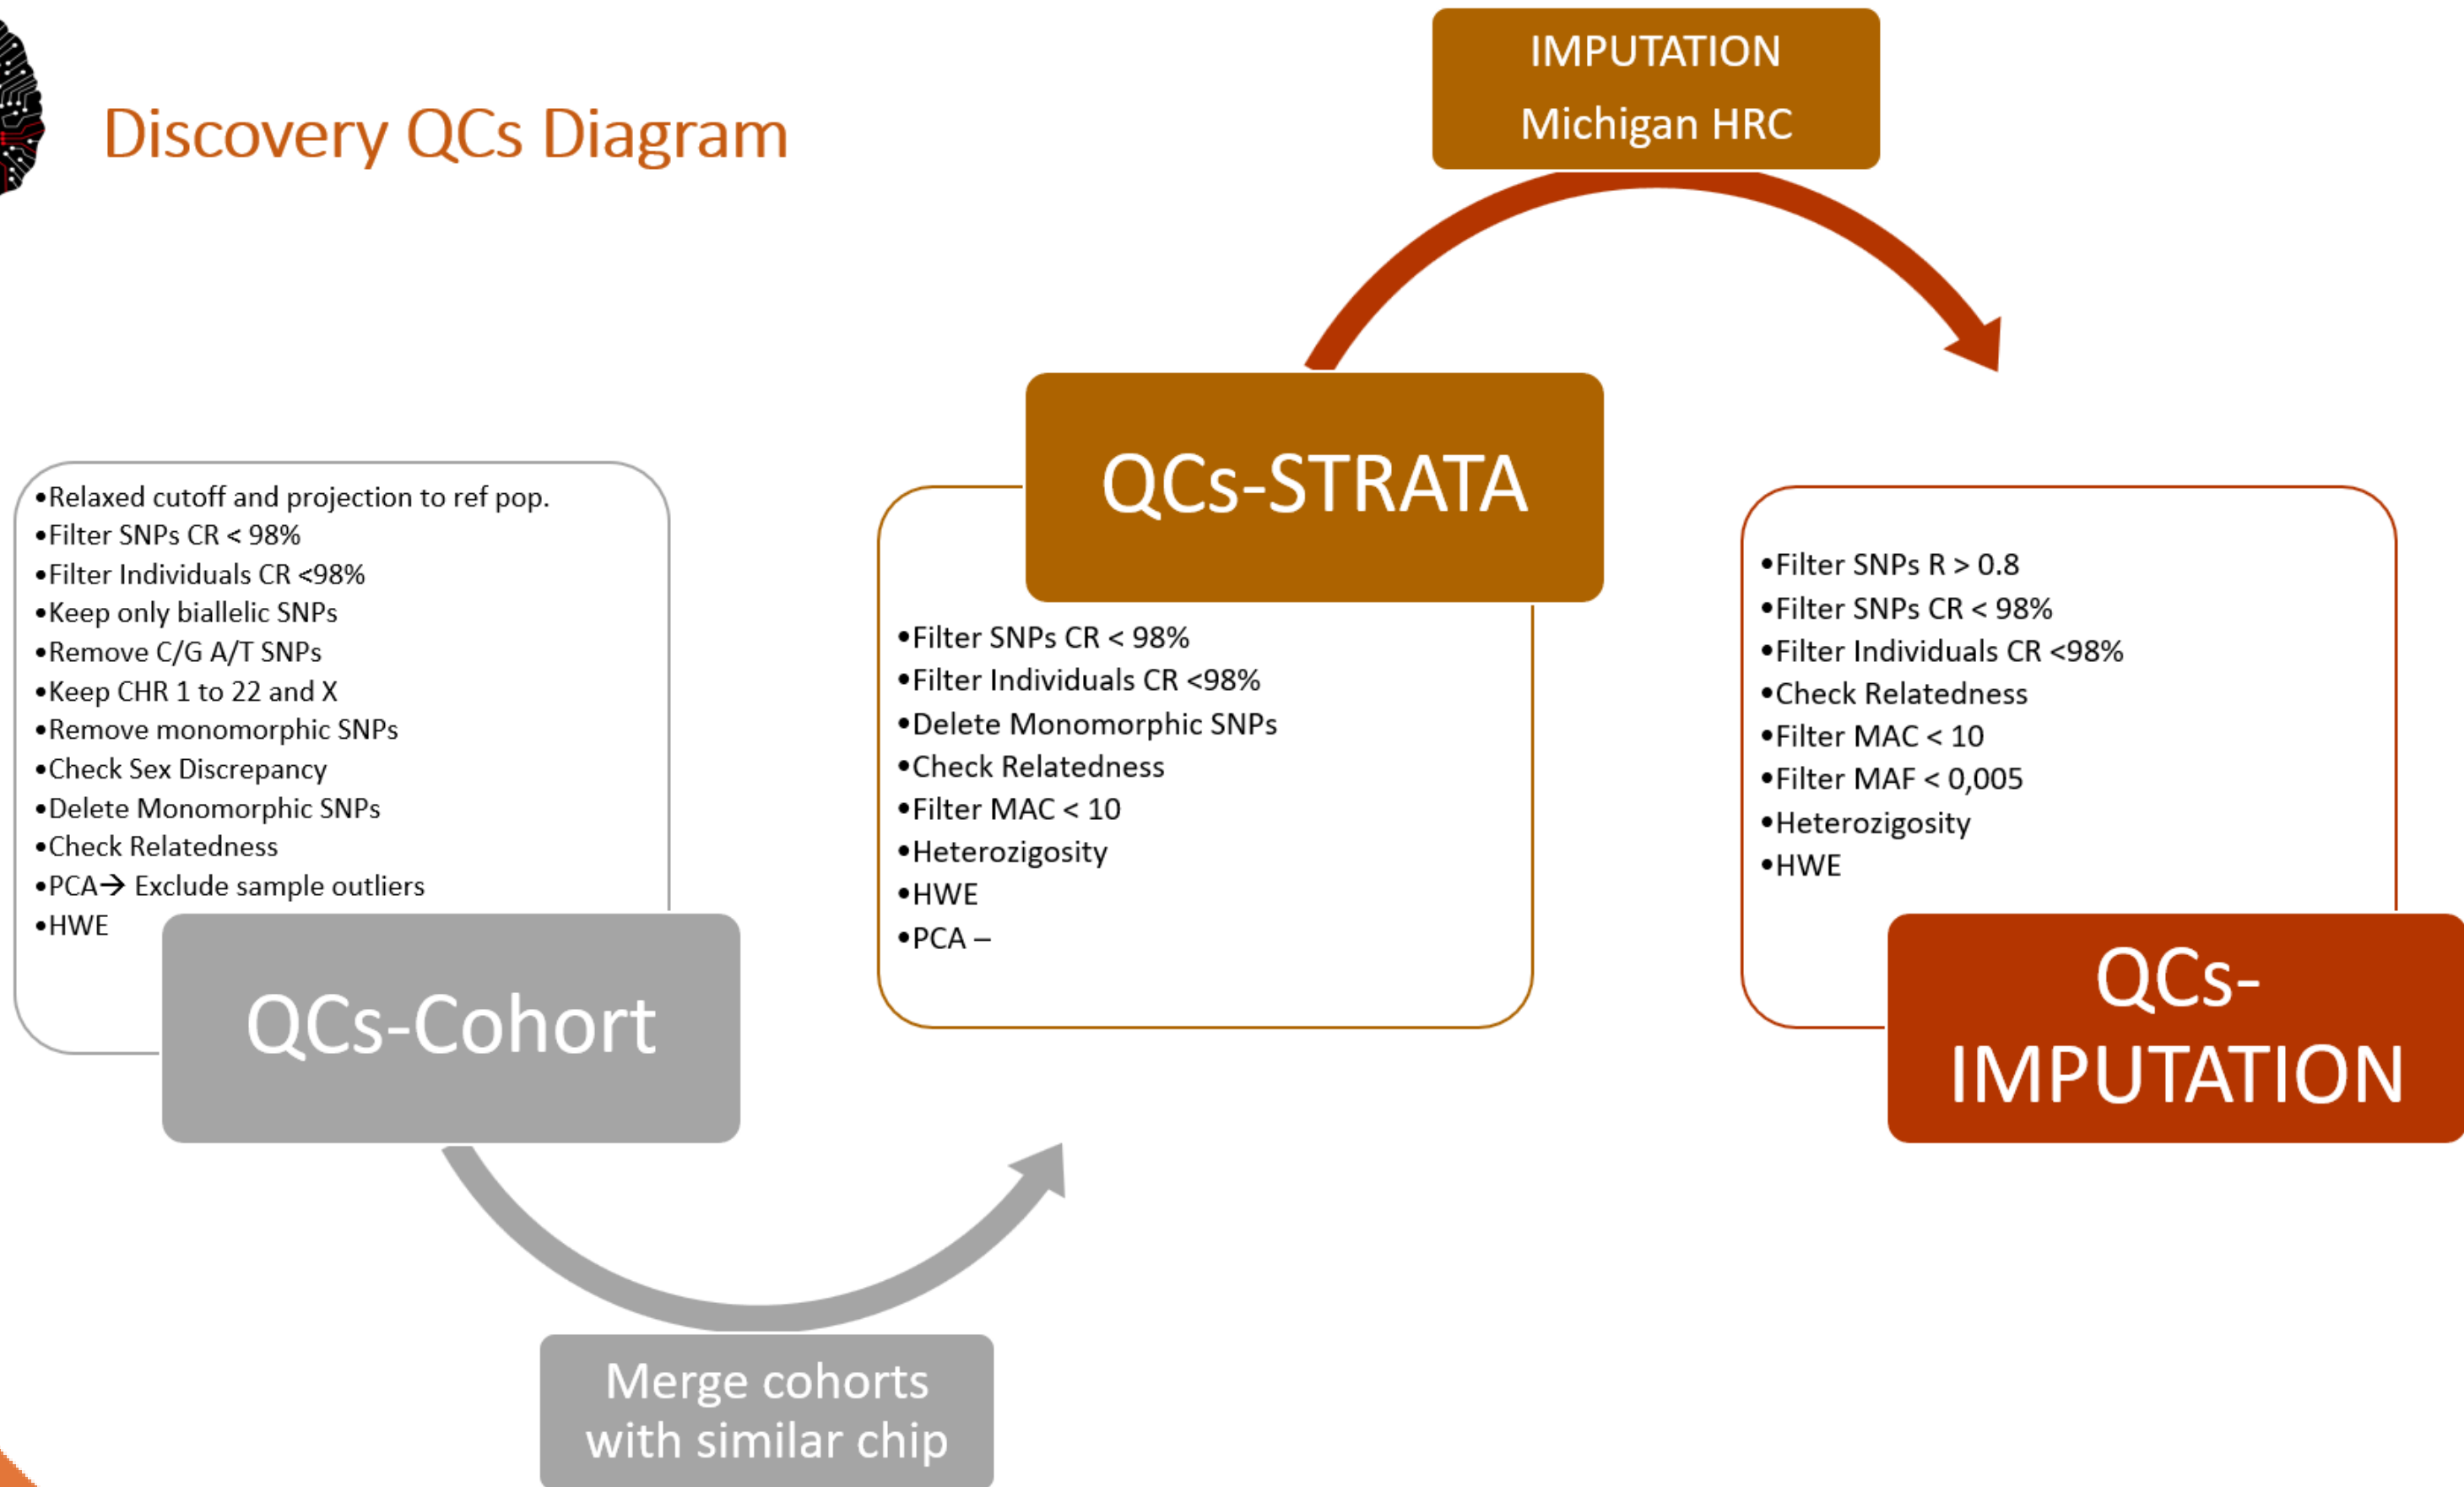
Discovery QCs Diagram

IMPUTATION
Michigan HRC

•Relaxed cutoff and projection to ref pop.
•Filter SNPs CR < 98%
•Filter Individuals CR <98%
•Keep only biallelic SNPs
•Remove C/G A/T SNPs
•Keep CHR 1 to 22 and X
•Remove monomorphic SNPs
•Check Sex Discrepancy
•Delete Monomorphic SNPs
•Check Relatedness
•PCA→ Exclude sample outliers
•HWE

QCs-Cohort

Merge cohorts with similar chip

QCs-STRATA

•Filter SNPs CR < 98%
•Filter Individuals CR <98%
•Delete Monomorphic SNPs
•Check Relatedness
•Filter MAC < 10
•Heterozigosity
•HWE
•PCA –

•Filter SNPs R > 0.8
•Filter SNPs CR < 98%
•Filter Individuals CR <98%
•Check Relatedness
•Filter MAC < 10
•Filter MAF < 0,005
•Heterozigosity
•HWE

QCs-IMPUTATION